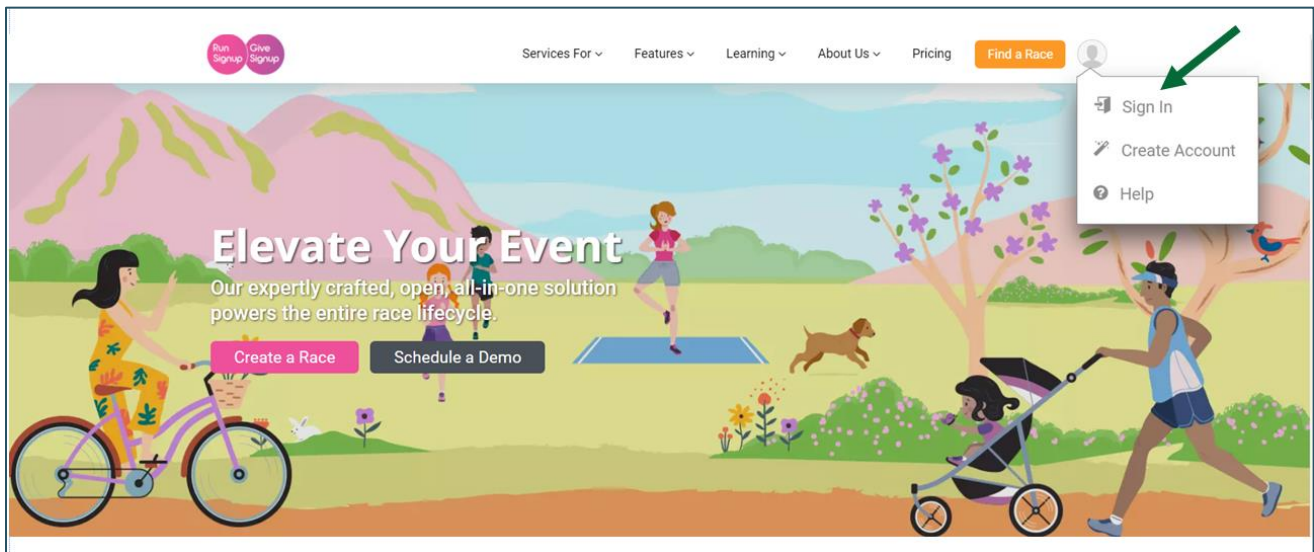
Run Signup Give Signup

Services For ⌄ Features ⌄ Learning ⌄ About Us ⌄ Pricing Find a Race

Sign In
Create Account
Help

Elevate Your Event
Our expertly crafted, open, all-in-one solution powers the entire race lifecycle.

Create a Race Schedule a Demo